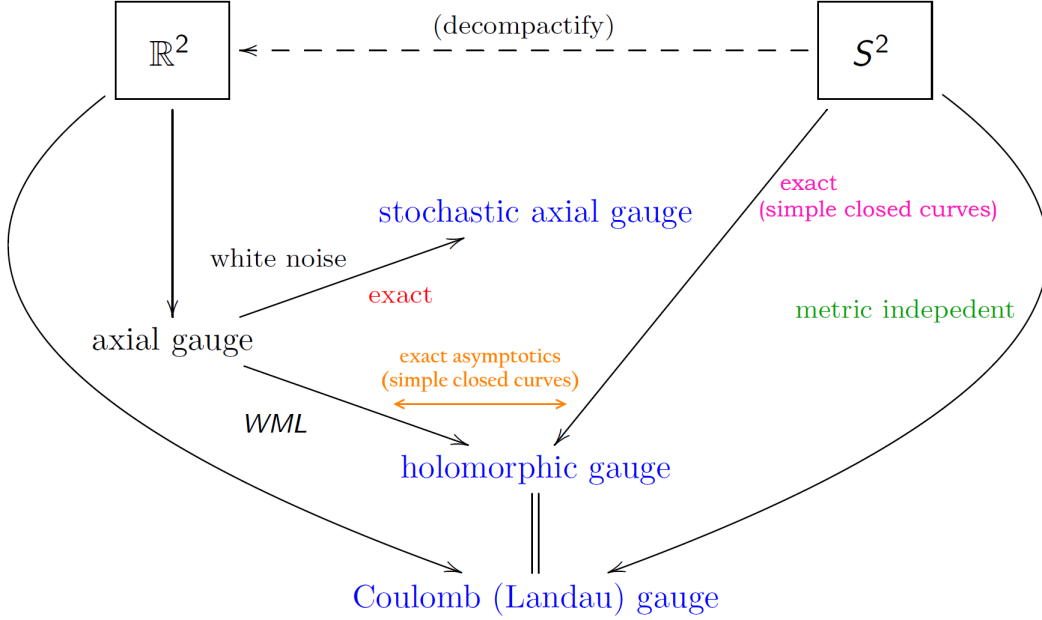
$\mathbb{R}^2$

(decompactify)

$S^2$

stochastic axial gauge

white noise

exact

exact
(simple closed curves)

metric indepedent

axial gauge

exact asymptotics
(simple closed curves)

$WML$

holomorphic gauge

Coulomb (Landau) gauge